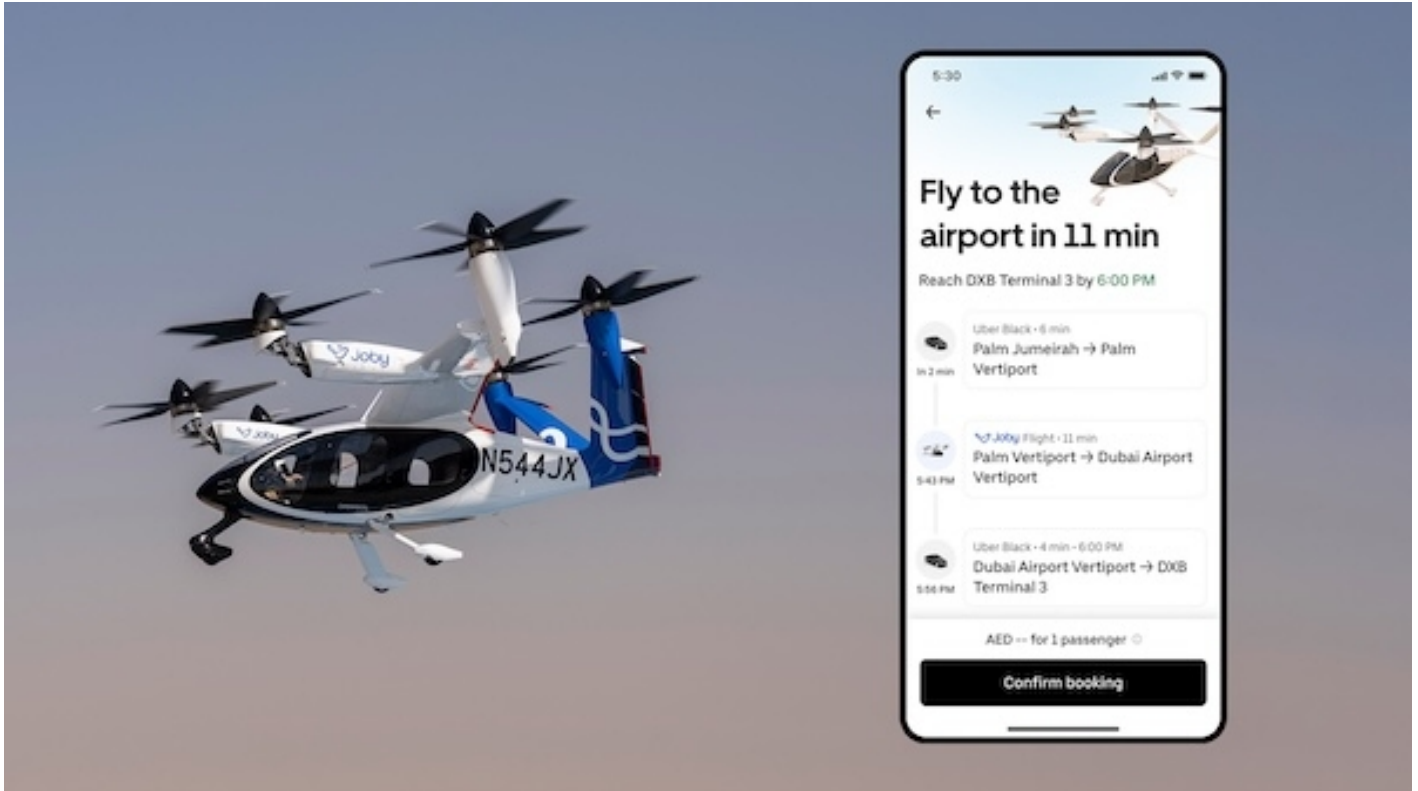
Joby

Joby

N544JX

5:30

←

Fly to the airport in 11 min

Reach DXB Terminal 3 by 6:00 PM

In 2 min

Uber Black • 6 min
Palm Jumeirah → Palm Vertiport

5:43 PM

Joby Flight • 11 min
Palm Vertiport → Dubai Airport Vertiport

5:56 PM

Uber Black • 4 min • 6:00 PM
Dubai Airport Vertiport → DXB Terminal 3

AED -- for 1 passenger

Confirm booking